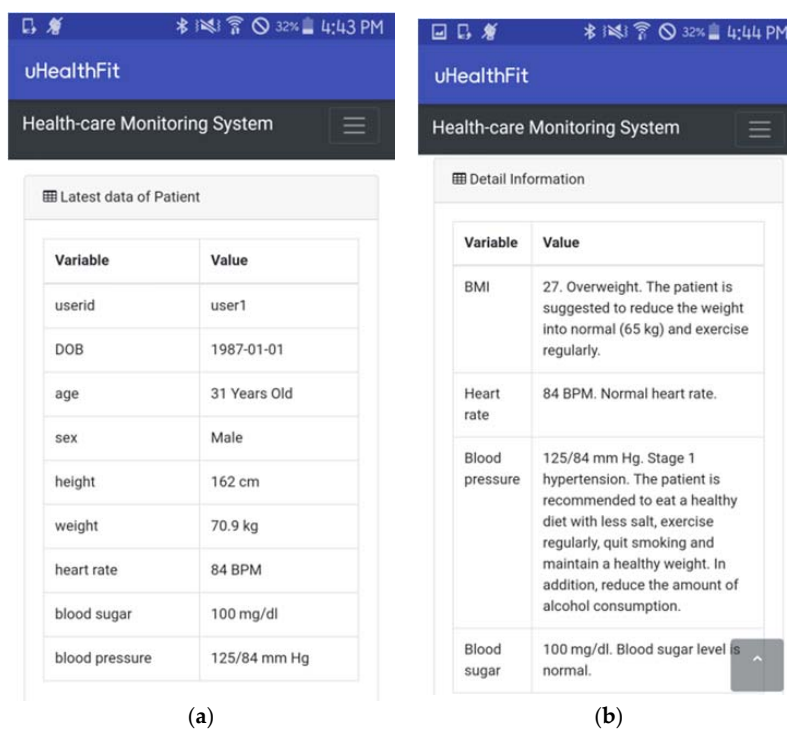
32% 4:43 PM

uHealthFit

Health-care Monitoring System

Latest data of Patient

| Variable | Value |
|---|---|
| userid | user1 |
| DOB | 1987-01-01 |
| age | 31 Years Old |
| sex | Male |
| height | 162 cm |
| weight | 70.9 kg |
| heart rate | 84 BPM |
| blood sugar | 100 mg/dl |
| blood pressure | 125/84 mm Hg |

(a)

32% 4:44 PM

uHealthFit

Health-care Monitoring System

Detail Information

| Variable | Value |
|---|---|
| BMI | 27. Overweight. The patient is suggested to reduce the weight into normal (65 kg) and exercise regularly. |
| Heart rate | 84 BPM. Normal heart rate. |
| Blood pressure | 125/84 mm Hg. Stage 1 hypertension. The patient is recommended to eat a healthy diet with less salt, exercise regularly, quit smoking and maintain a healthy weight. In addition, reduce the amount of alcohol consumption. |
| Blood sugar | 100 mg/dl. Blood sugar level is normal. |

(b)